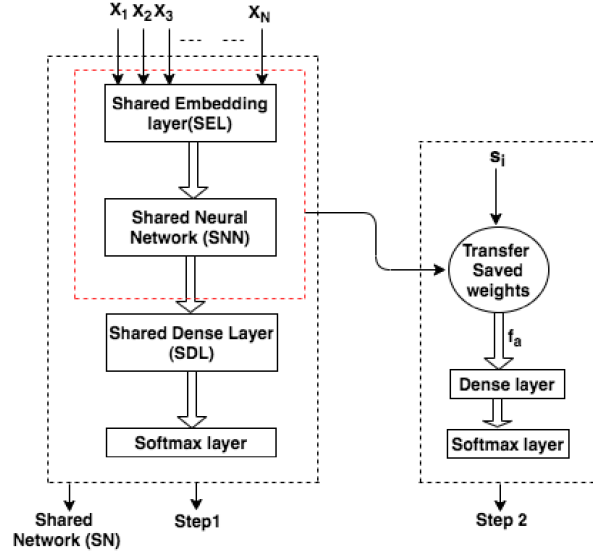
$X_1$ $X_2$ $X_3$ --- --- $X_N$

Shared Embedding layer(SEL)

Shared Neural Network (SNN)

Shared Dense Layer (SDL)

Softmax layer

Shared Network (SN)

Step1

$s_i$

Transfer Saved weights

$f_a$

Dense layer

Softmax layer

Step 2